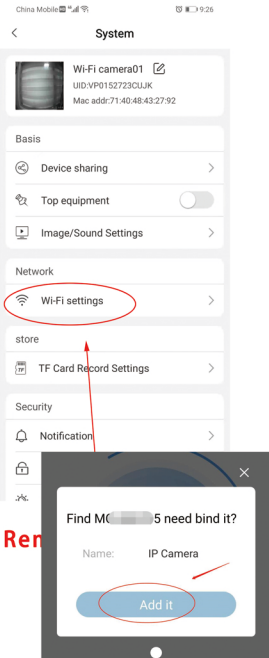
China Mobile HD 4G 9:26

System

Wi-Fi camera01
UID:VP0152723CUJK
Mac addr:71:40:48:43:27:92

Basis

Device sharing

Top equipment

Image/Sound Settings

Network

Wi-Fi settings

store

TF Card Record Settings

Security

Notification

Ren

Find M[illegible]5 need bind it?

Name: IP Camera

Add it